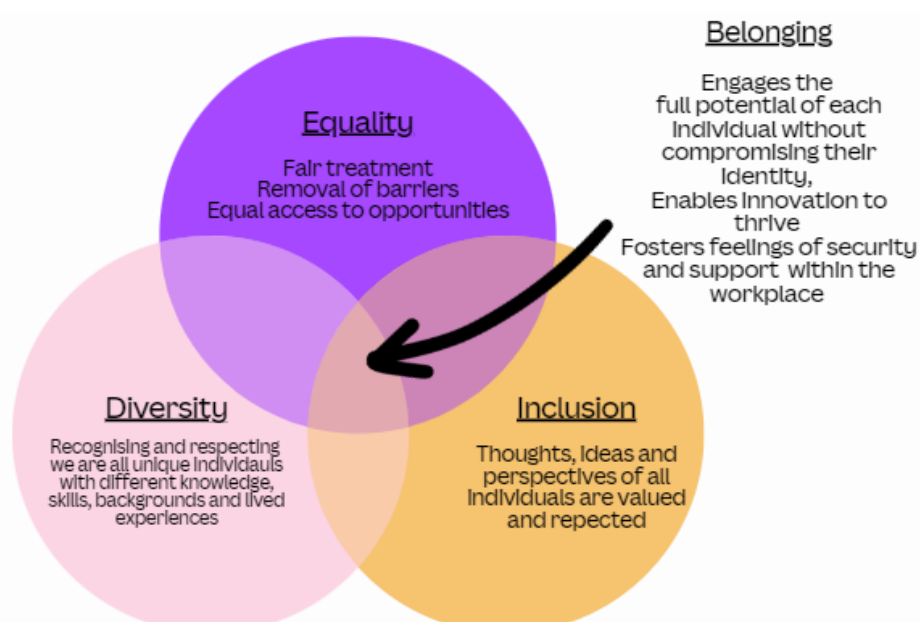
Belonging

Engages the full potential of each individual without compromising their identity,
Enables innovation to thrive
Fosters feelings of security and support within the workplace

Equality

Fair treatment
Removal of barriers
Equal access to opportunities

Diversity

Recognising and respecting we are all unique individauls with different knowledge, skills, backgrounds and lived experiences

Inclusion

Thoughts, ideas and perspectives of all individuals are valued and repected